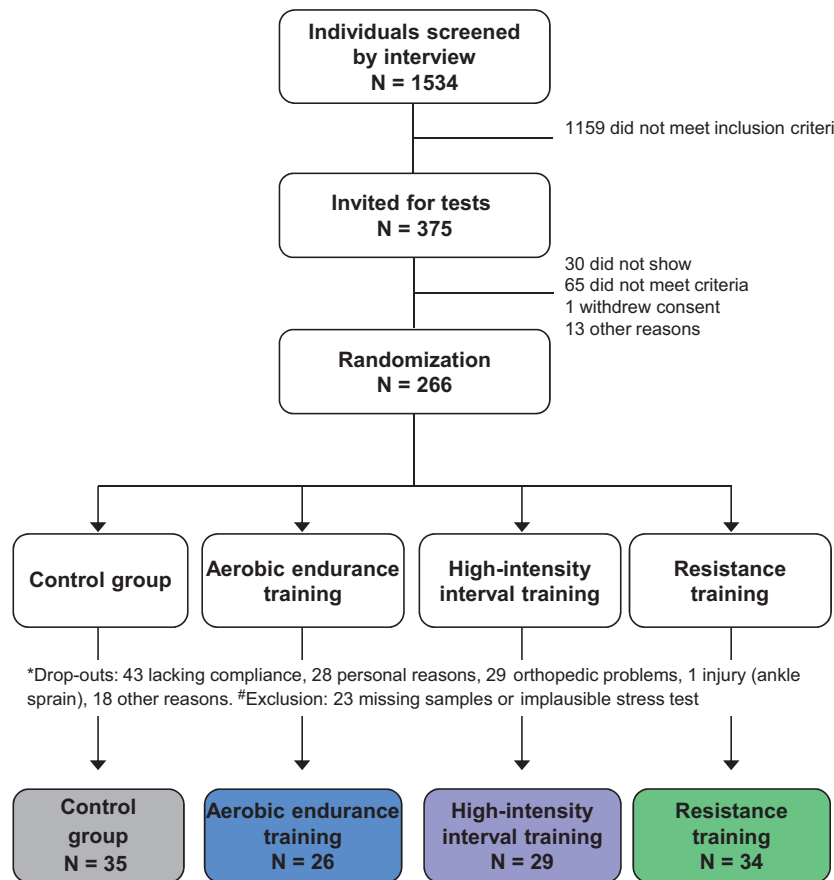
Individuals screened by interview
N = 1534

1159 did not meet inclusion criteri

Invited for tests
N = 375

30 did not show
65 did not meet criteria
1 withdrew consent
13 other reasons

Randomization
N = 266

Control group

Aerobic endurance training

High-intensity interval training

Resistance training

*Drop-outs: 43 lacking compliance, 28 personal reasons, 29 orthopedic problems, 1 injury (ankle sprain), 18 other reasons. $^{\#}$Exclusion: 23 missing samples or implausible stress test

Control group
N = 35

Aerobic endurance training
N = 26

High-intensity interval training
N = 29

Resistance training
N = 34